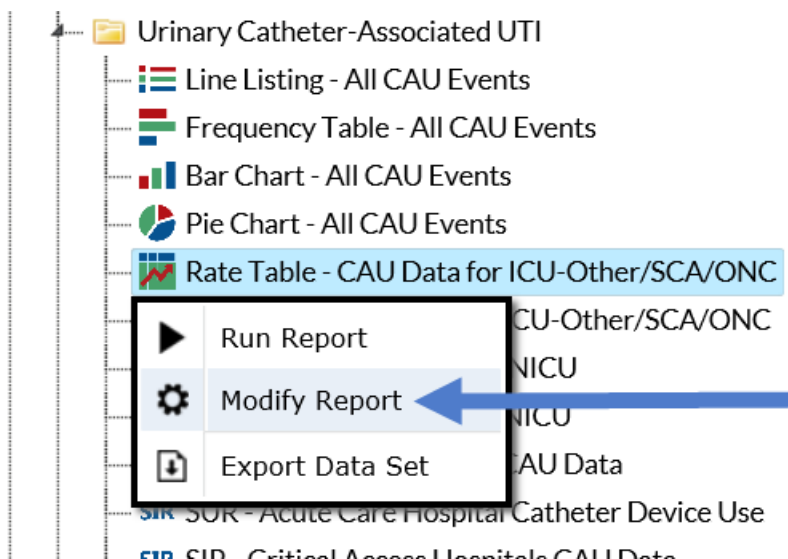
Urinary Catheter-Associated UTI
Line Listing - All CAU Events
Frequency Table - All CAU Events
Bar Chart - All CAU Events
Pie Chart - All CAU Events
Rate Table - CAU Data for ICU-Other/SCA/ONC
Run Report
CU-Other/SCA/ONC
Modify Report
NICU
NICU
Export Data Set
CAU Data
SIR SUR - Acute Care Hospital Catheter Device Use
SIR SIR - Critical Access Hospitals CAU Data